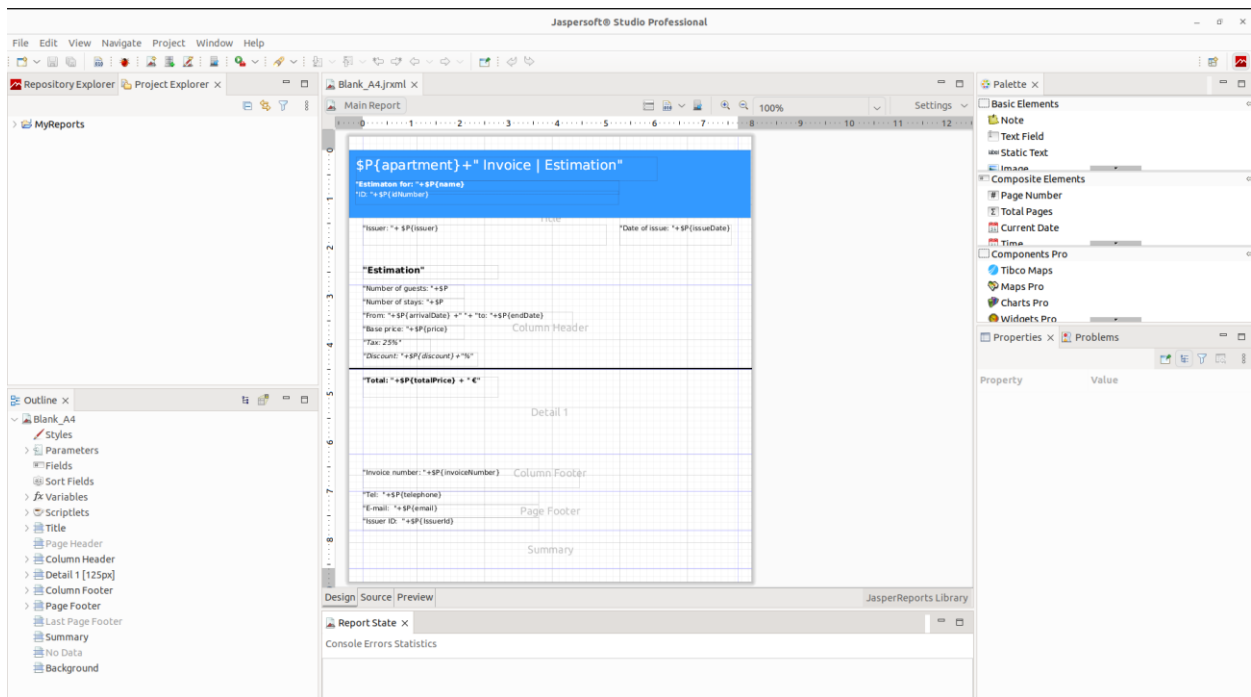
Jaspersoft® Studio Professional

File Edit View Navigate Project Window Help

Repository Explorer × Project Explorer ×

MyReports

Blank_A4.jrxml ×

Main Report 100% Settings

$P{apartment}+" Invoice | Estimation"
"Estimaton for: "+$P{name}
"ID: "+$P{idNumber}
Title
"Issuer: "+ $P{issuer}
"Date of issue: "+$P{issueDate}
"Estimation"
"Number of guests: "+$P
"Number of stays: "+$P
"From: "+$P{arrivalDate} +" "+ "to: "+$P{endDate}
"Base price: "+$P{price}
"Tax: 25%"
Column Header
"Discount: "+$P{discount} +"%"
"Total: "+$P{totalPrice} + " €"
Detail 1
"Invoice number: "+$P{invoiceNumber}
Column Footer
"Tel: "+$P{telephone}
"E-mail: "+$P{email}
Page Footer
"Issuer ID: "+$P{IssuerId}
Summary

Design Source Preview
JasperReports Library

Report State ×
Console Errors Statistics

Outline ×
Blank_A4
Styles
Parameters
Fields
Sort Fields
Variables
Scriptlets
Title
Page Header
Column Header
Detail 1 [125px]
Column Footer
Page Footer
Last Page Footer
Summary
No Data
Background

Palette ×
Basic Elements
Note
Text Field
Static Text
Image
Composite Elements
Page Number
Total Pages
Current Date
Time
Components Pro
Tibco Maps
Maps Pro
Charts Pro
Widgets Pro

Properties × Problems
Property Value